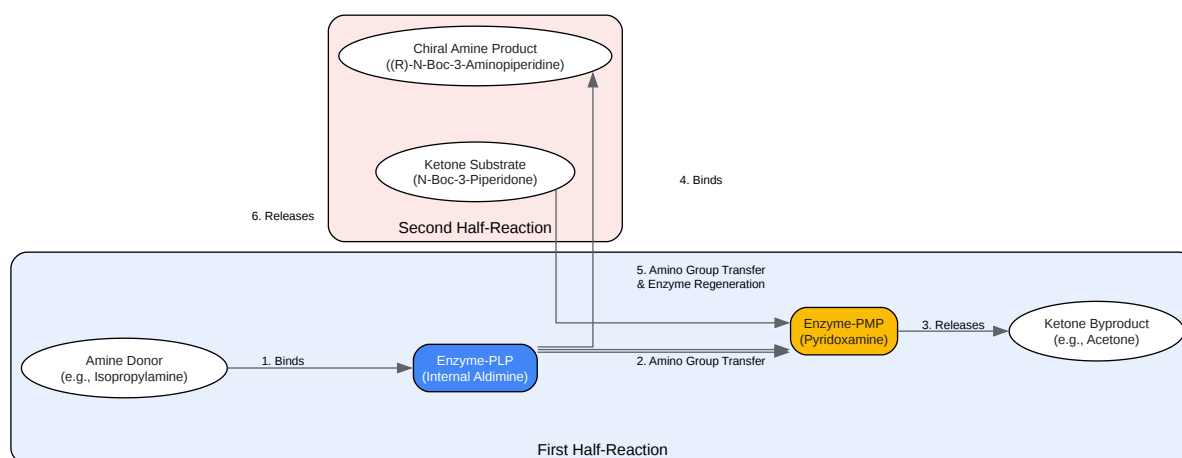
Chiral Amine Product
((R)-N-Boc-3-Aminopiperidine)

Ketone Substrate
(N-Boc-3-Piperidone)

4. Binds

6. Releases

Second Half-Reaction

5. Amino Group Transfer
& Enzyme Regeneration

Enzyme-PMP
(Pyridoxamine)

3. Releases

Ketone Byproduct
(e.g., Acetone)

Amine Donor
(e.g., Isopropylamine)

1. Binds

Enzyme-PLP
(Internal Aldimine)

2. Amino Group Transfer

First Half-Reaction